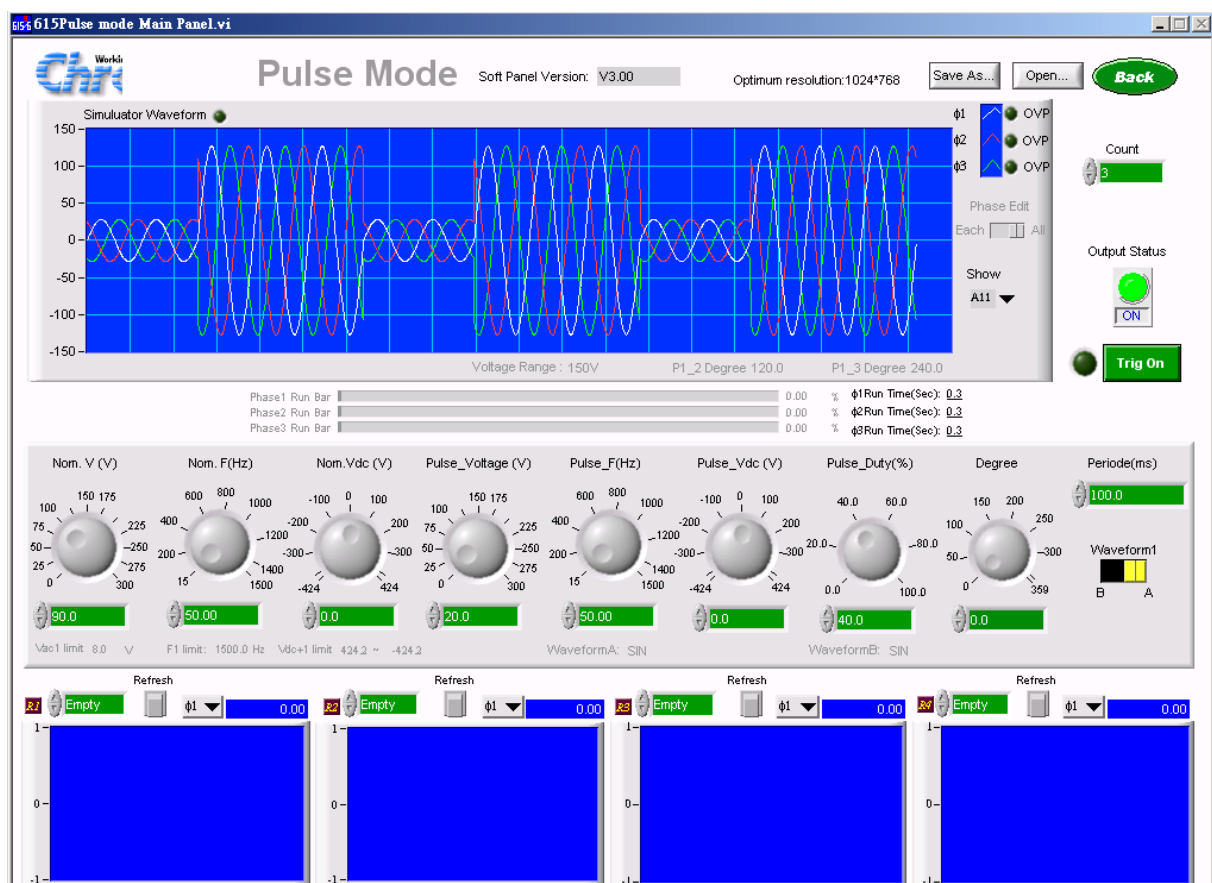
615Pulse mode Main Panel.vi

Chro Worldw

Pulse Mode

Soft Panel Version: V3.00

Optimum resolution:1024*768

Save As...

Open...

Back

Simulator Waveform

150
100
50
0
-50
-100
-150

ϕ1 OVP
ϕ2 OVP
ϕ3 OVP

Phase Edit
Each All

Show
A11

Voltage Range : 150V

P1_2 Degree 120.0

P1_3 Degree 240.0

Count
3

Output Status
ON

Trig On

Phase1 Run Bar 0.00 %
Phase2 Run Bar 0.00 %
Phase3 Run Bar 0.00 %

ϕ1Run Time(Sec): 0.3
ϕ2Run Time(Sec): 0.3
ϕ3Run Time(Sec): 0.3

Nom. V (V)
100 150 175 75 225 50 250 25 275 0 300
90.0

Nom. F(Hz)
600 800 400 1000 200 1200 15 1400 1500
50.00

Nom.Vdc (V)
-100 0 100 -200 200 -300 300 -424 424
0.0

Pulse_Voltage (V)
100 150 175 75 225 50 250 25 275 0 300
20.0

Pulse_F(Hz)
600 800 400 1000 200 1200 15 1400 1500
50.00

Pulse_Vdc (V)
-100 0 100 -200 200 -300 300 -424 424
0.0

Pulse_Duty(%)
40.0 60.0 20.0 80.0 0.0 100.0
40.0

Degree
150 200 100 250 50 300 0 359
0.0

Periode(ms)
100.0

Waveform1
B A

Vac1 limit 8.0 V

F1 limit: 1500.0 Hz

Vdc+1 limit 424.2 ~ -424.2

WaveformA: SIN

WaveformB: SIN

R1 Empty Refresh ϕ1 0.00
R2 Empty Refresh ϕ1 0.00
R3 Empty Refresh ϕ1 0.00
R4 Empty Refresh ϕ1 0.00

1
0
-1
1
0
-1
1
0
-1
1
0
-1